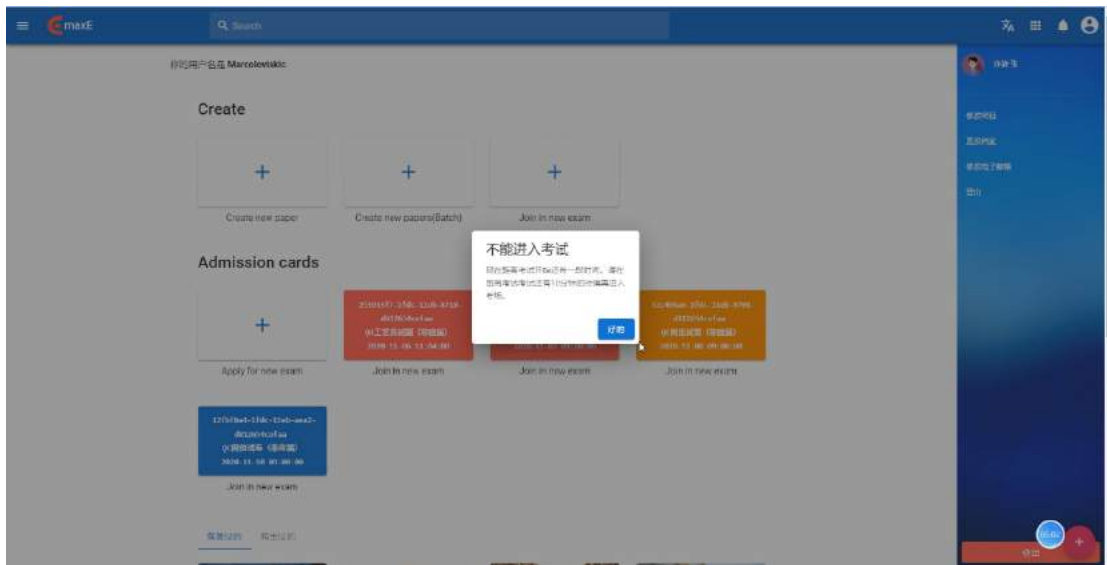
maxE

Search

你的用户名是 Marcelovlskic

Create

+

Create new paper

+

Create new papers(Batch)

+

Join in new exam

Admission cards

+

Apply for new exam

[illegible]
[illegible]
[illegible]
2020-11-26 13:54:00

Join in new exam

Join in new exam

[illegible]
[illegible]
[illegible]
2020-11-30 09:00:00

Join in new exam

12b7f0e4-1b8c-11eb-aea2-
d02d0f6cf4a
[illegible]
2020-11-30 01:00:00

Join in new exam

不能进入考试

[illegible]

好的

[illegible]

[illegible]

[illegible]

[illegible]

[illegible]

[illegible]

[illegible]